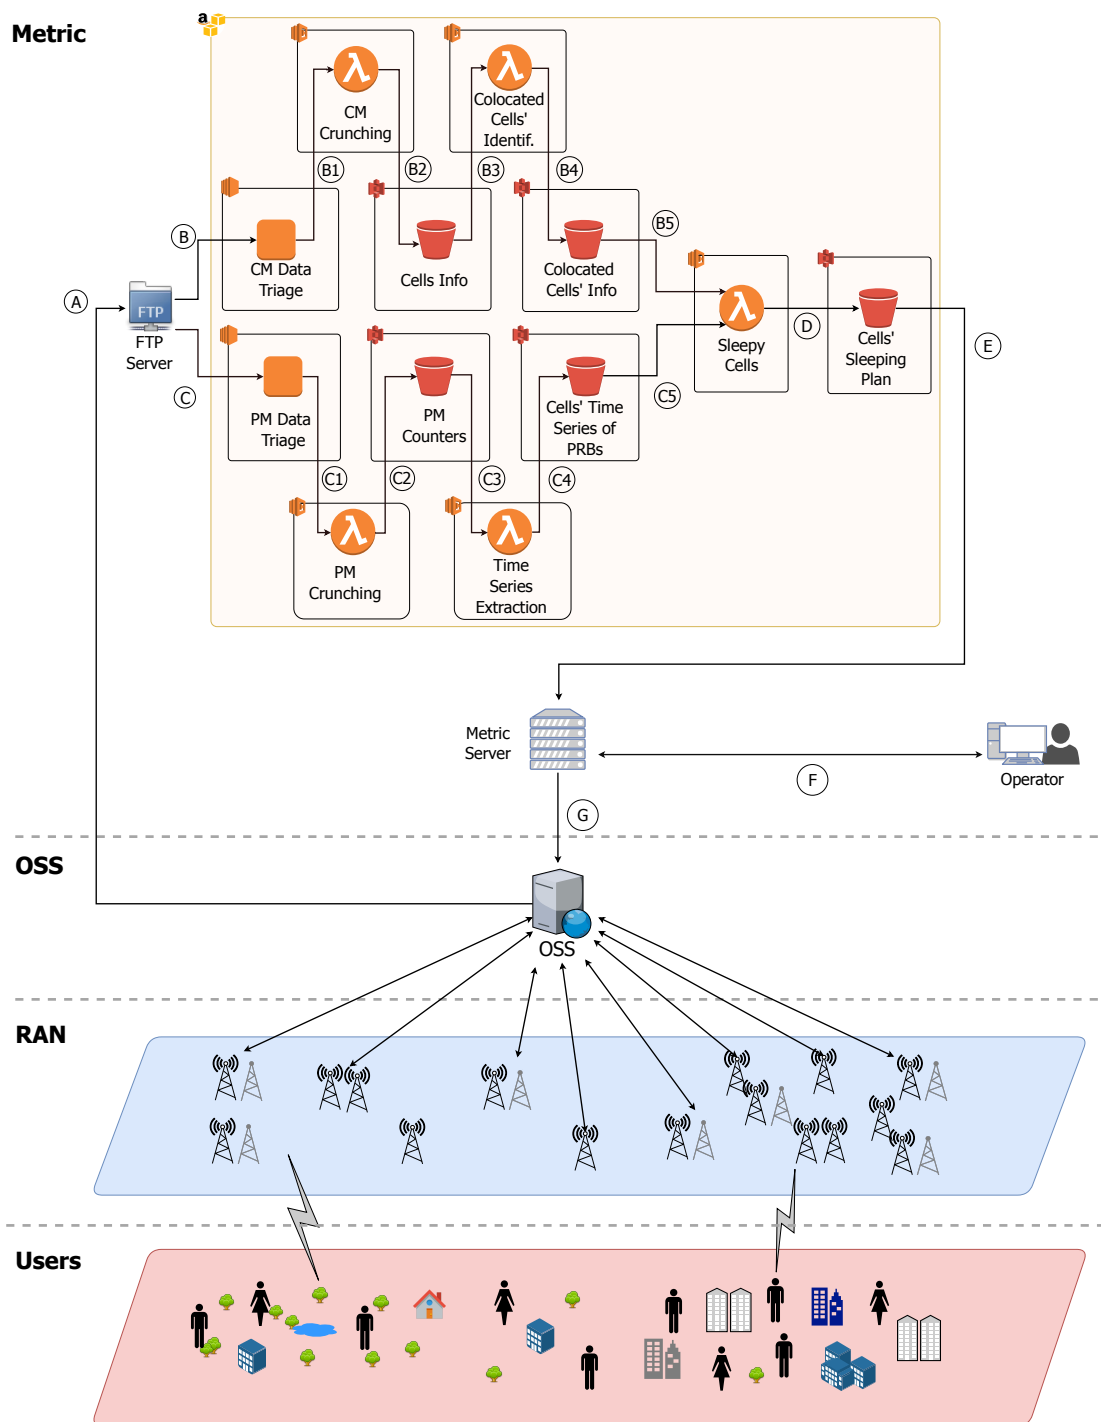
Metric

CM Crunching

Colocated Cells' Identif.

B1 B2 B3 B4

B

CM Data Triage

Cells Info

Colocated Cells' Info

B5

A

FTP

FTP Server

Sleepy Cells

D

Cells' Sleeping Plan

E

C

PM Data Triage

PM Counters

Cells' Time Series of PRBs

C5

C1 C2 C3 C4

PM Crunching

Time Series Extraction

Metric Server

Operator

F

G

OSS

OSS

RAN

Users